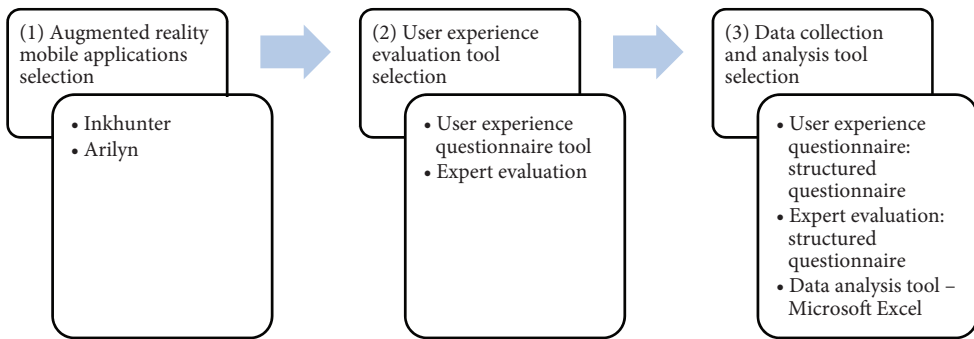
(1) Augmented reality mobile applications selection

• Inkhunter
• Arilyn

(2) User experience evaluation tool selection

• User experience questionnaire tool
• Expert evaluation

(3) Data collection and analysis tool selection

• User experience questionnaire: structured questionnaire
• Expert evaluation: structured questionnaire
• Data analysis tool – Microsoft Excel